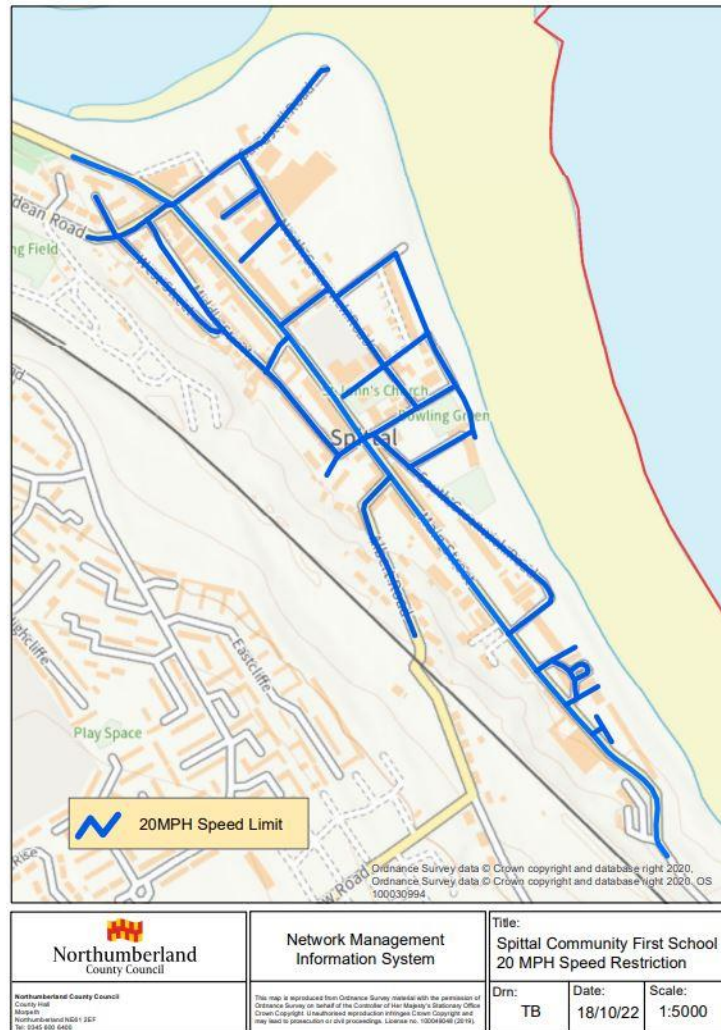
dean Road
ng Field
St John's Church
Bowling Green
Spittal
Eastcliffe
ghcliffe
Play Space
Rise
Road

20MPH Speed Limit

Ordnance Survey data © Crown copyright and database right 2020, Ordnance Survey data © Crown copyright and database right 2020. OS 100030994

Northumberland County Council

Network Management Information System

Title:
Spittal Community First School 20 MPH Speed Restriction

Northumberland County Council
County Hall
Morpeth
Northumberland NE61 2EF
Tel: 0345 600 6400

This map is reproduced from Ordnance Survey material with the permission of Ordnance Survey on behalf of the Controller of Her Majesty's Stationary Office Crown Copyright. Unauthorised reproduction infringes Crown Copyright and may lead to prosecution or civil proceedings. Licence no. 100049048 (2019).

| Drn: | Date: | Scale: |
|---|---|---|
| TB | 18/10/22 | 1:5000 |